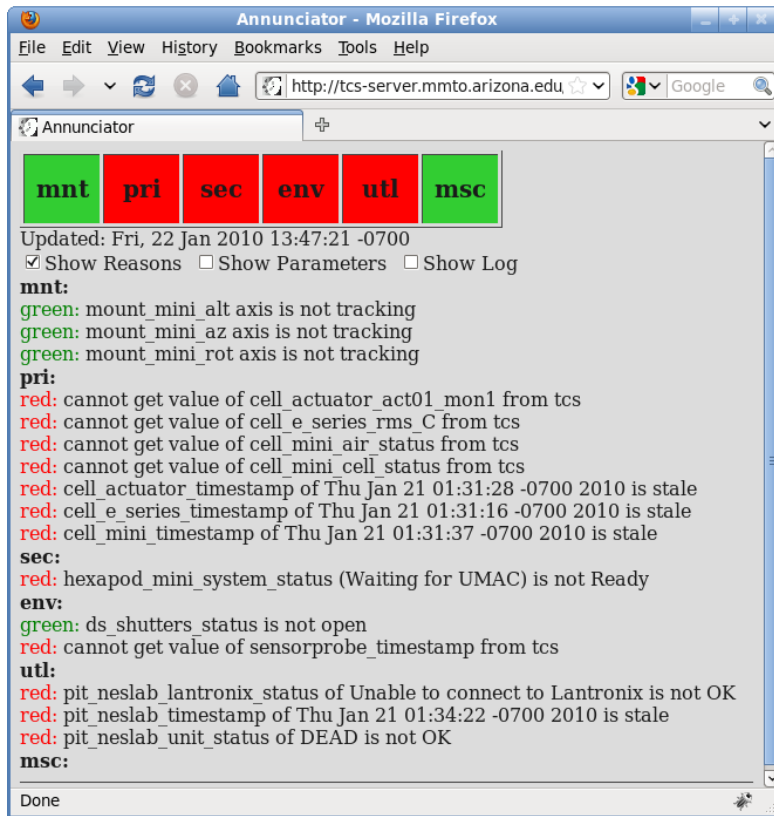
Annunciator - Mozilla Firefox

File Edit View History Bookmarks Tools Help

http://tcs-server.mmto.arizona.edu

Google

Annunciator

| mnt | pri | sec | env | utl | msc |
|---|---|---|---|---|---|

Updated: Fri, 22 Jan 2010 13:47:21 -0700

☑ Show Reasons ☐ Show Parameters ☐ Show Log

**mnt:**
green: mount_mini_alt axis is not tracking
green: mount_mini_az axis is not tracking
green: mount_mini_rot axis is not tracking

**pri:**
red: cannot get value of cell_actuator_act01_mon1 from tcs
red: cannot get value of cell_e_series_rms_C from tcs
red: cannot get value of cell_mini_air_status from tcs
red: cannot get value of cell_mini_cell_status from tcs
red: cell_actuator_timestamp of Thu Jan 21 01:31:28 -0700 2010 is stale
red: cell_e_series_timestamp of Thu Jan 21 01:31:16 -0700 2010 is stale
red: cell_mini_timestamp of Thu Jan 21 01:31:37 -0700 2010 is stale

**sec:**
red: hexapod_mini_system_status (Waiting for UMAC) is not Ready

**env:**
green: ds_shutters_status is not open
red: cannot get value of sensorprobe_timestamp from tcs

**utl:**
red: pit_neslab_lantronix_status of Unable to connect to Lantronix is not OK
red: pit_neslab_timestamp of Thu Jan 21 01:34:22 -0700 2010 is stale
red: pit_neslab_unit_status of DEAD is not OK

**msc:**

Done